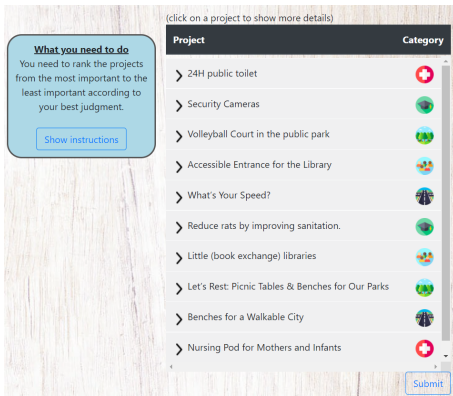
(click on a project to show more details)

What you need to do

You need to rank the projects from the most important to the least important according to your best judgment.

Show instructions

| Project | Category |
|---|---|
| 24H public toilet | |
| Security Cameras | |
| Volleyball Court in the public park | |
| Accessible Entrance for the Library | |
| What's Your Speed? | |
| Reduce rats by improving sanitation. | |
| Little (book exchange) libraries | |
| Let's Rest: Picnic Tables & Benches for Our Parks | |
| Benches for a Walkable City | |
| Nursing Pod for Mothers and Infants | |

Submit